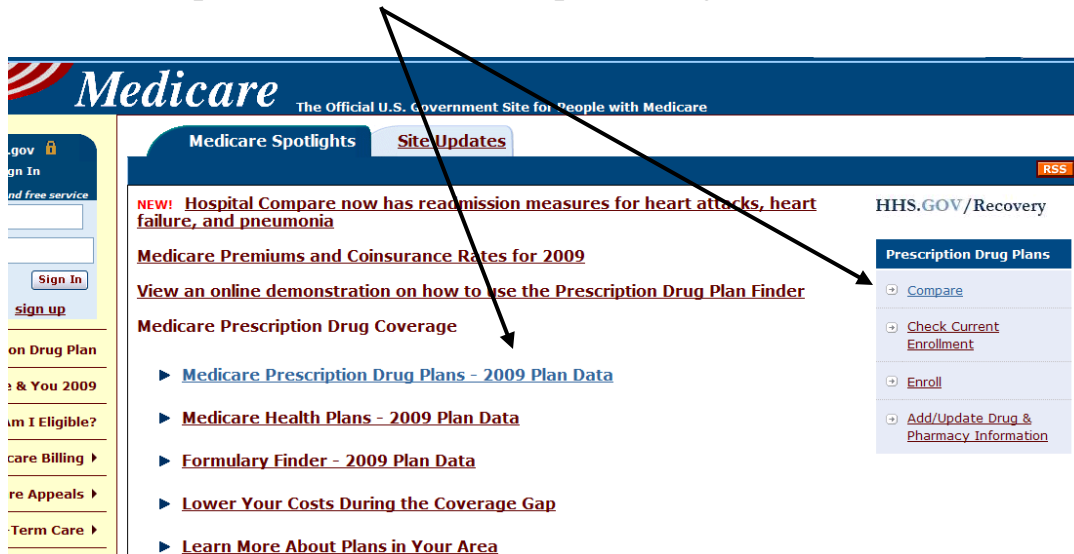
Medicare The Official U.S. Government Site for People with Medicare

.gov
gn In
nd free service
Sign In
sign up
on Drug Plan
e & You 2009
m I Eligible?
care Billing
re Appeals
-Term Care

Medicare Spotlights
Site Updates

RSS

NEW! Hospital Compare now has readmission measures for heart attacks, heart failure, and pneumonia

Medicare Premiums and Coinsurance Rates for 2009

View an online demonstration on how to use the Prescription Drug Plan Finder

Medicare Prescription Drug Coverage

Medicare Prescription Drug Plans - 2009 Plan Data

Medicare Health Plans - 2009 Plan Data

Formulary Finder - 2009 Plan Data

Lower Your Costs During the Coverage Gap

Learn More About Plans in Your Area

HHS.GOV/Recovery

Prescription Drug Plans
Compare
Check Current Enrollment
Enroll
Add/Update Drug & Pharmacy Information